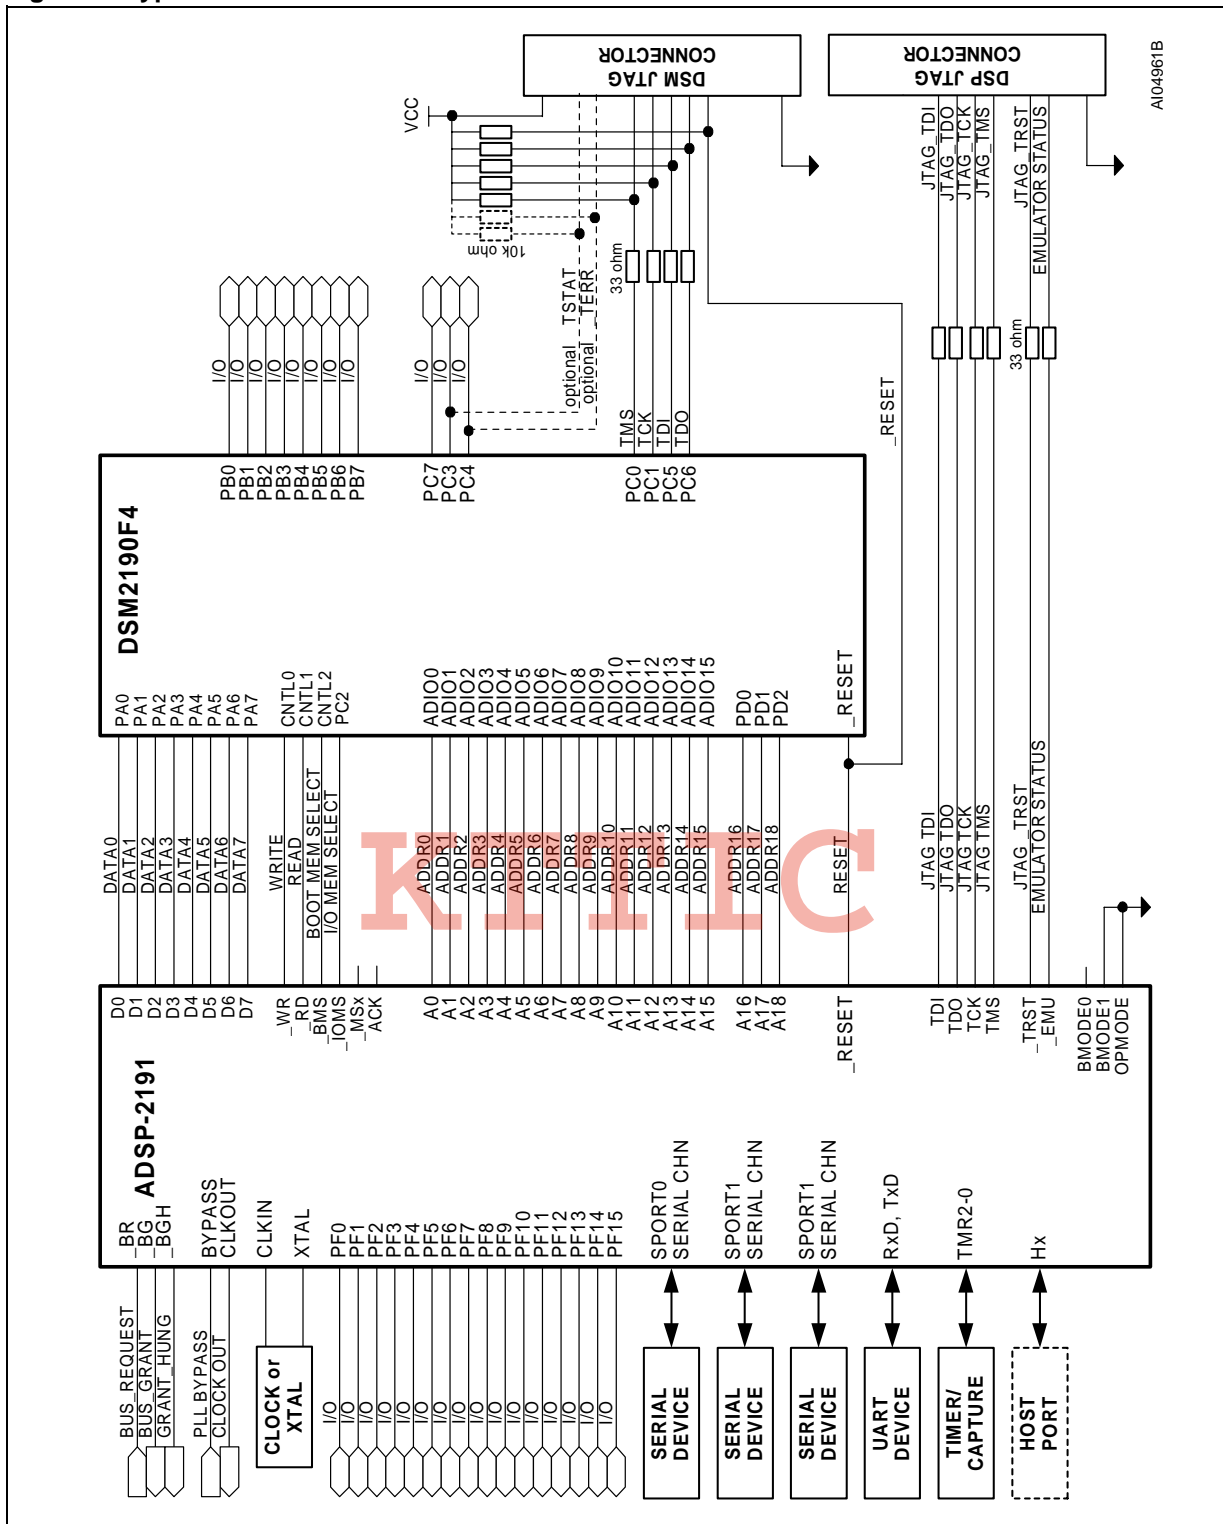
DSM JTAG CONNECTOR

DSP JTAG CONNECTOR

AI04961B

VCC

10k ohm

33 ohm

optional TSTAT
optional _TERR

TMS
TCK
TDI
TDO

_RESET

JTAG_TDI
JTAG_TDO
JTAG_TCK
JTAG_TMS
JTAG_TRST
EMULATOR STATUS

33 ohm

I/O
I/O
I/O
I/O
I/O
I/O
I/O
I/O

I/O
I/O
I/O

DSM2190F4

PB0
PB1
PB2
PB3
PB4
PB5
PB6
PB7

PC7
PC3
PC4

PC0
PC1
PC5
PC6

PA0
PA1
PA2
PA3
PA4
PA5
PA6
PA7

CNTL0
CNTL1
CNTL2
PC2

ADIO0
ADIO1
ADIO2
ADIO3
ADIO4
ADIO5
ADIO6
ADIO7
ADIO8
ADIO9
ADIO10
ADIO11
ADIO12
ADIO13
ADIO14
ADIO15

PD0
PD1
PD2

_RESET

DATA0
DATA1
DATA2
DATA3
DATA4
DATA5
DATA6
DATA7

WRITE
READ
BOOT MEM SELECT
I/O MEM SELECT

ADDR0
ADDR1
ADDR2
ADDR3
ADDR4
ADDR5
ADDR6
ADDR7
ADDR8
ADDR9
ADDR10
ADDR11
ADDR12
ADDR13
ADDR14
ADDR15
ADDR16
ADDR17
ADDR18

RESET

JTAG TDI
JTAG TDO
JTAG TCK
JTAG TMS
JTAG _TRST
EMULATOR STATUS

KTTIC

D0
D1
D2
D3
D4
D5
D6
D7

_WR
_RD
_BMS
_IOMS
_MSx
_ACK

A0
A1
A2
A3
A4
A5
A6
A7
A8
A9
A10
A11
A12
A13
A14
A15
A16
A17
A18

_RESET

TDI
TDO
TCK
TMS
_TRST
_EMU

BMODE0
BMODE1
OPMODE

ADSP-2191

_BR
_BG
_BGH

BYPASS
CLKOUT

CLKIN

XTAL

PF0
PF1
PF2
PF3
PF4
PF5
PF6
PF7
PF8
PF9
PF10
PF11
PF12
PF13
PF14
PF15

SPORT0
SERIAL CHN

SPORT1
SERIAL CHN

SPORT1
SERIAL CHN

RxD, TxD

TMR2-0

Hx

BUS_REQUEST
BUS_GRANT
GRANT_HUNG

PLL BYPASS
CLOCK OUT

CLOCK or XTAL

I/O
I/O
I/O
I/O
I/O
I/O
I/O
I/O
I/O
I/O
I/O
I/O
I/O
I/O
I/O
I/O

SERIAL DEVICE

SERIAL DEVICE

SERIAL DEVICE

UART DEVICE

TIMER/ CAPTURE

HOST PORT